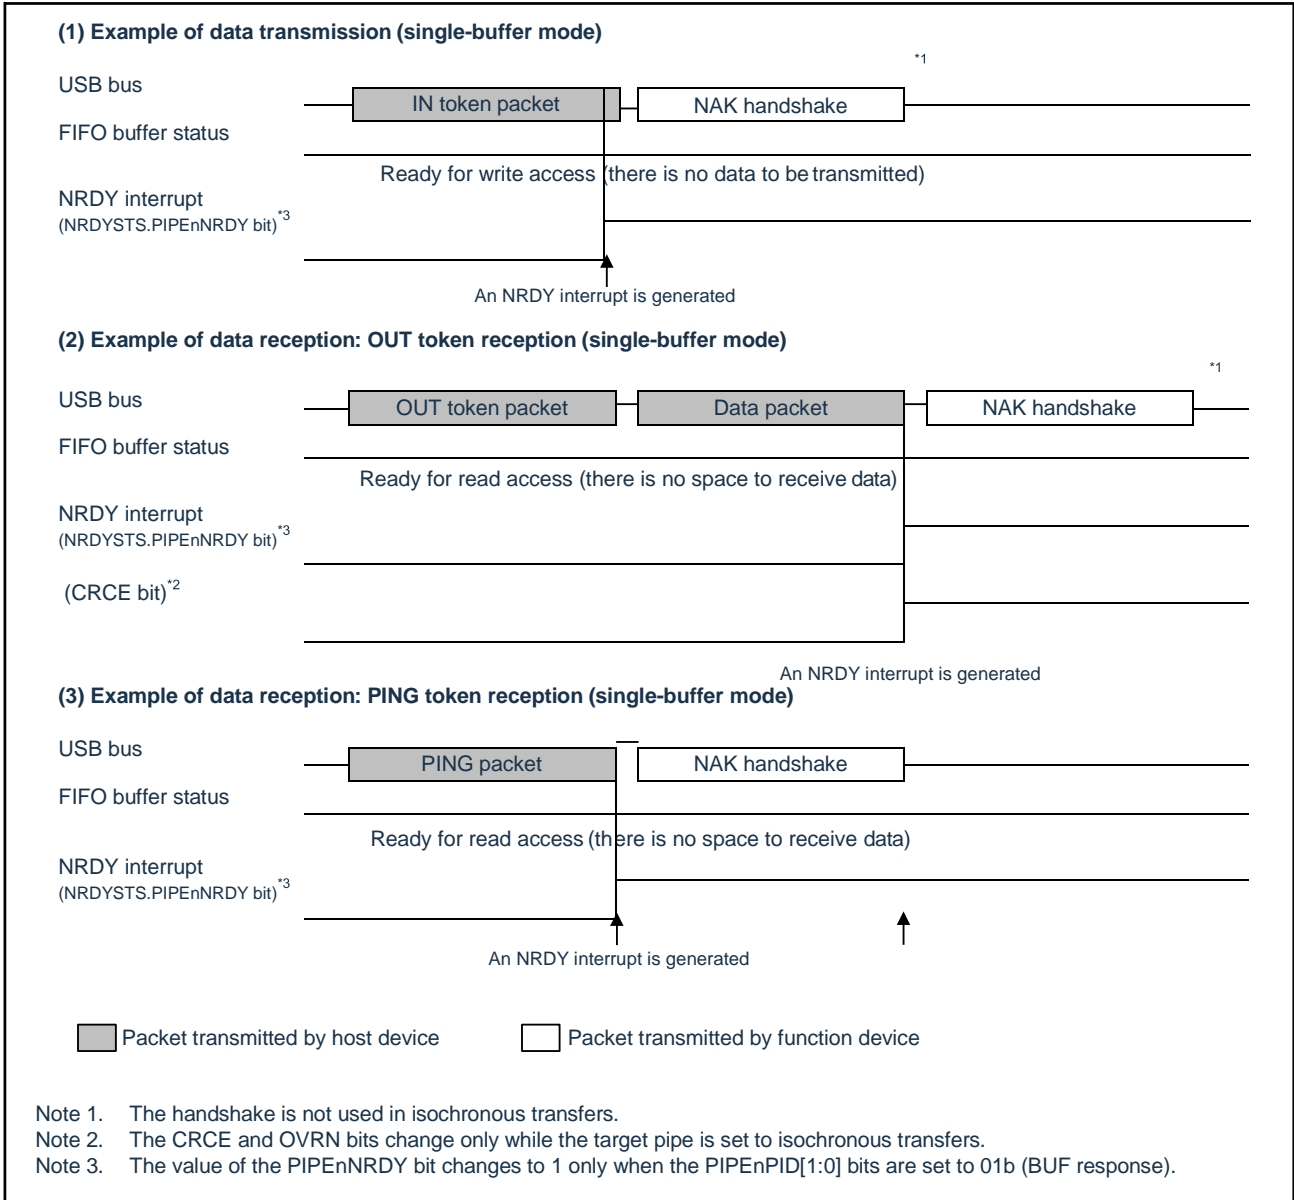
(1) Example of data transmission (single-buffer mode)

*1

USB bus

IN token packet

NAK handshake

FIFO buffer status

Ready for write access (there is no data to be transmitted)

NRDY interrupt
(NRDYSTS.PIPEnNRDY bit)$^{*3}$

An NRDY interrupt is generated

(2) Example of data reception: OUT token reception (single-buffer mode)

*1

USB bus

OUT token packet

Data packet

NAK handshake

FIFO buffer status

Ready for read access (there is no space to receive data)

NRDY interrupt
(NRDYSTS.PIPEnNRDY bit)$^{*3}$

(CRCE bit)$^{*2}$

An NRDY interrupt is generated

(3) Example of data reception: PING token reception (single-buffer mode)

USB bus

PING packet

NAK handshake

FIFO buffer status

Ready for read access (there is no space to receive data)

NRDY interrupt
(NRDYSTS.PIPEnNRDY bit)$^{*3}$

An NRDY interrupt is generated

Packet transmitted by host device

Packet transmitted by function device

Note 1. The handshake is not used in isochronous transfers.
Note 2. The CRCE and OVRN bits change only while the target pipe is set to isochronous transfers.
Note 3. The value of the PIPEnNRDY bit changes to 1 only when the PIPEnPID[1:0] bits are set to 01b (BUF response).